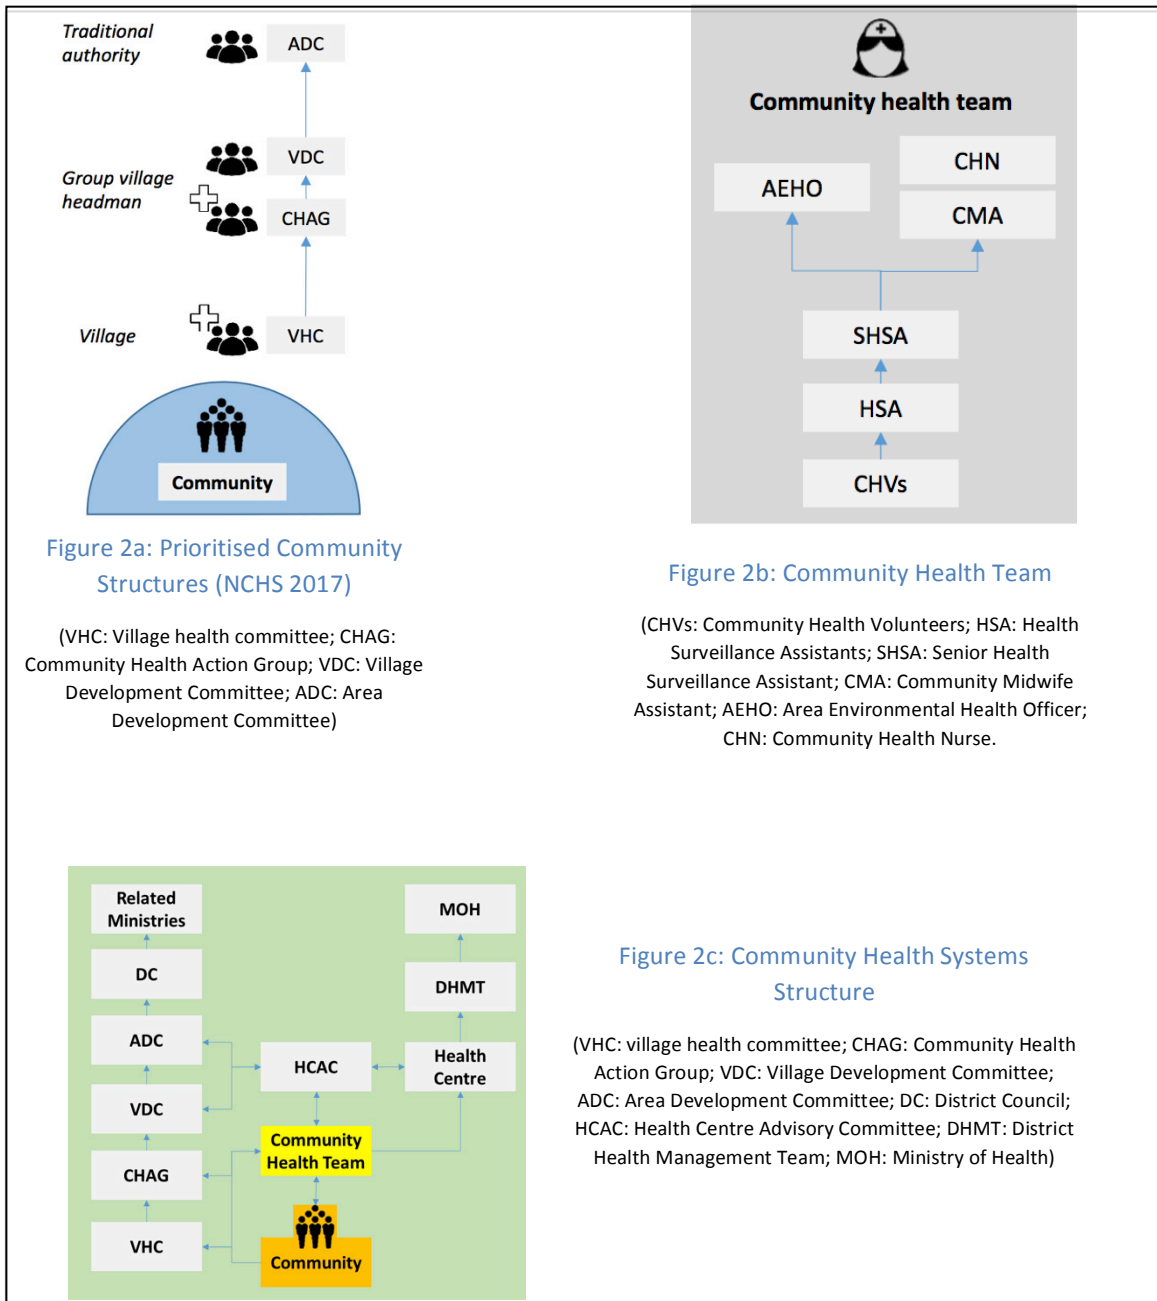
Traditional authority

ADC

VDC

Group village headman

CHAG

Village

VHC

Community

Figure 2a: Prioritised Community Structures (NCHS 2017)

(VHC: Village health committee; CHAG: Community Health Action Group; VDC: Village Development Committee; ADC: Area Development Committee)

Community health team

CHN

AEHO

CMA

SHSA

HSA

CHVs

Figure 2b: Community Health Team

(CHVs: Community Health Volunteers; HSA: Health Surveillance Assistants; SHSA: Senior Health Surveillance Assistant; CMA: Community Midwife Assistant; AEHO: Area Environmental Health Officer; CHN: Community Health Nurse.

Related Ministries

MOH

DC

DHMT

ADC

HCAC

Health Centre

VDC

Community Health Team

CHAG

VHC

Community

Figure 2c: Community Health Systems Structure

(VHC: village health committee; CHAG: Community Health Action Group; VDC: Village Development Committee; ADC: Area Development Committee; DC: District Council; HCAC: Health Centre Advisory Committee; DHMT: District Health Management Team; MOH: Ministry of Health)